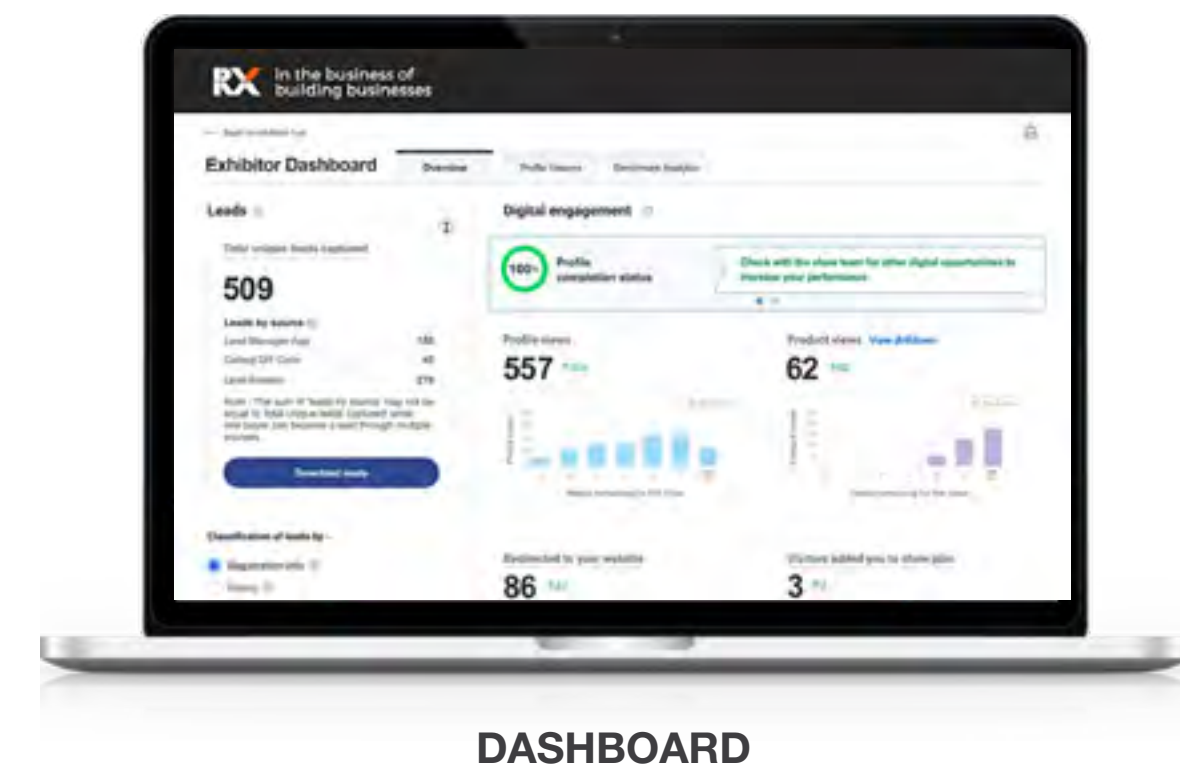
RX In the business of building businesses

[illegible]

Exhibitor Dashboard

Overview

Profile Viewers

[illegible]

Leads

Total unique leads captured

509

Leads by source

Lead Manager App 185

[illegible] 45

Lead Booster 279

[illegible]

Download leads

Classification of leads by -

Registration info

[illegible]

Digital engagement

100%

Profile completion status

Check with the show team for other digital opportunities to increase your performance

Profile views

557

Product views View drilldown

62

Redirected to your website

86

Visitors added you to show plan

3

DASHBOARD